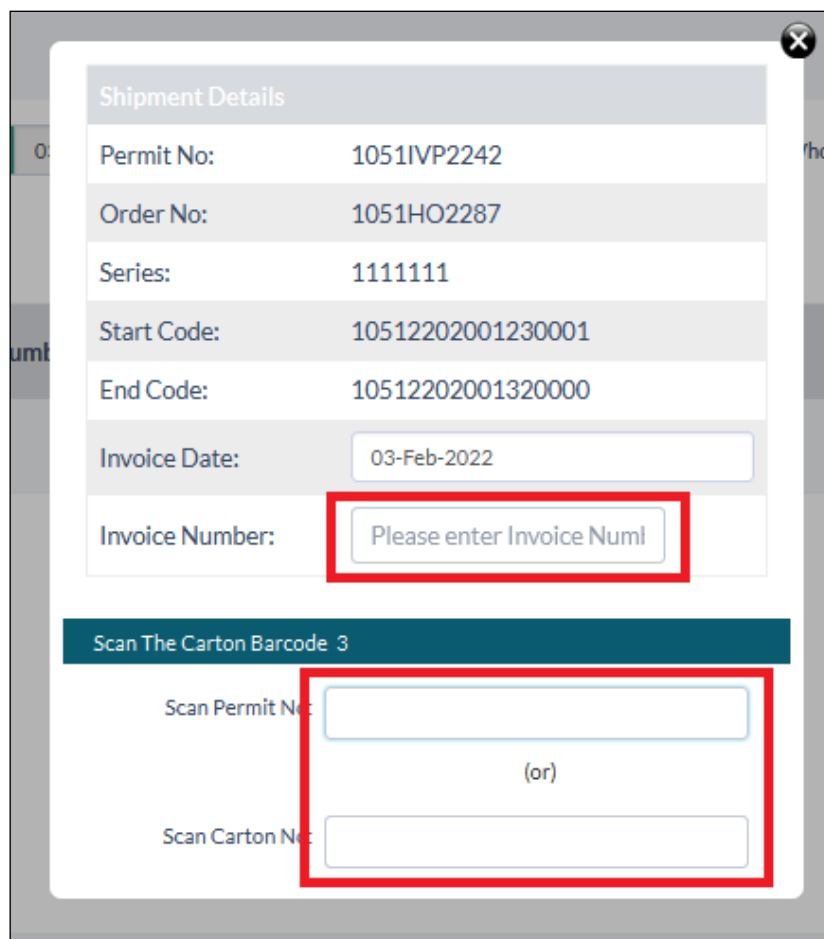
Shipment Details

| | |
|---|---|
| Permit No: | 1051IVP2242 |
| Order No: | 1051HO2287 |
| Series: | 1111111 |
| Start Code: | 10512202001230001 |
| End Code: | 10512202001320000 |
| Invoice Date: | 03-Feb-2022 |
| Invoice Number: | Please enter Invoice Numl |

Scan The Carton Barcode 3

Scan Permit No

(or)

Scan Carton No